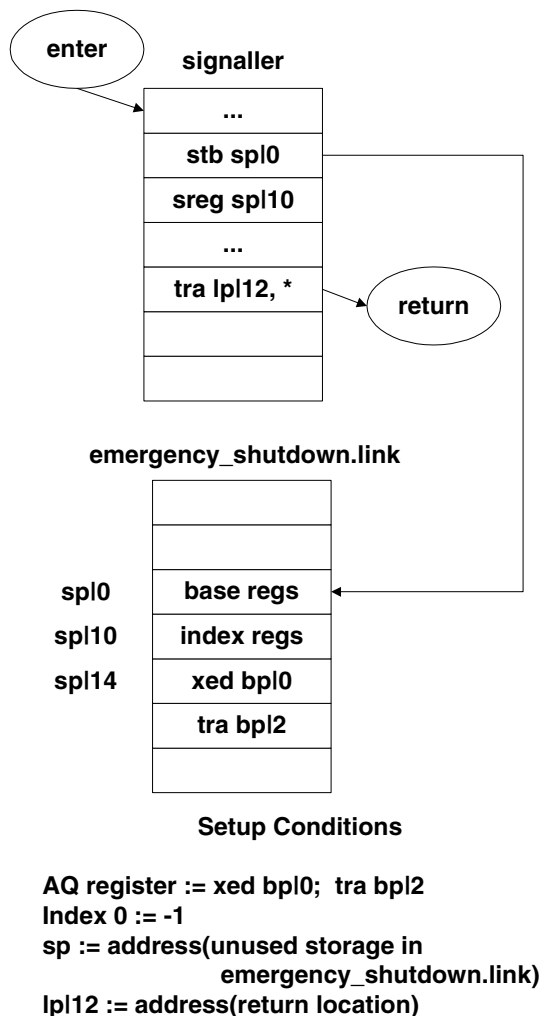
enter

signaller

...

stb sp|0

sreg sp|10

...

tra lp|12, *

return

emergency_shutdown.link

sp|0 base regs

sp|10 index regs

sp|14 xed bp|0

tra bp|2

Setup Conditions

AQ register := xed bp|0; tra bp|2
Index 0 := -1
sp := address(unused storage in emergency_shutdown.link)
lp|12 := address(return location)